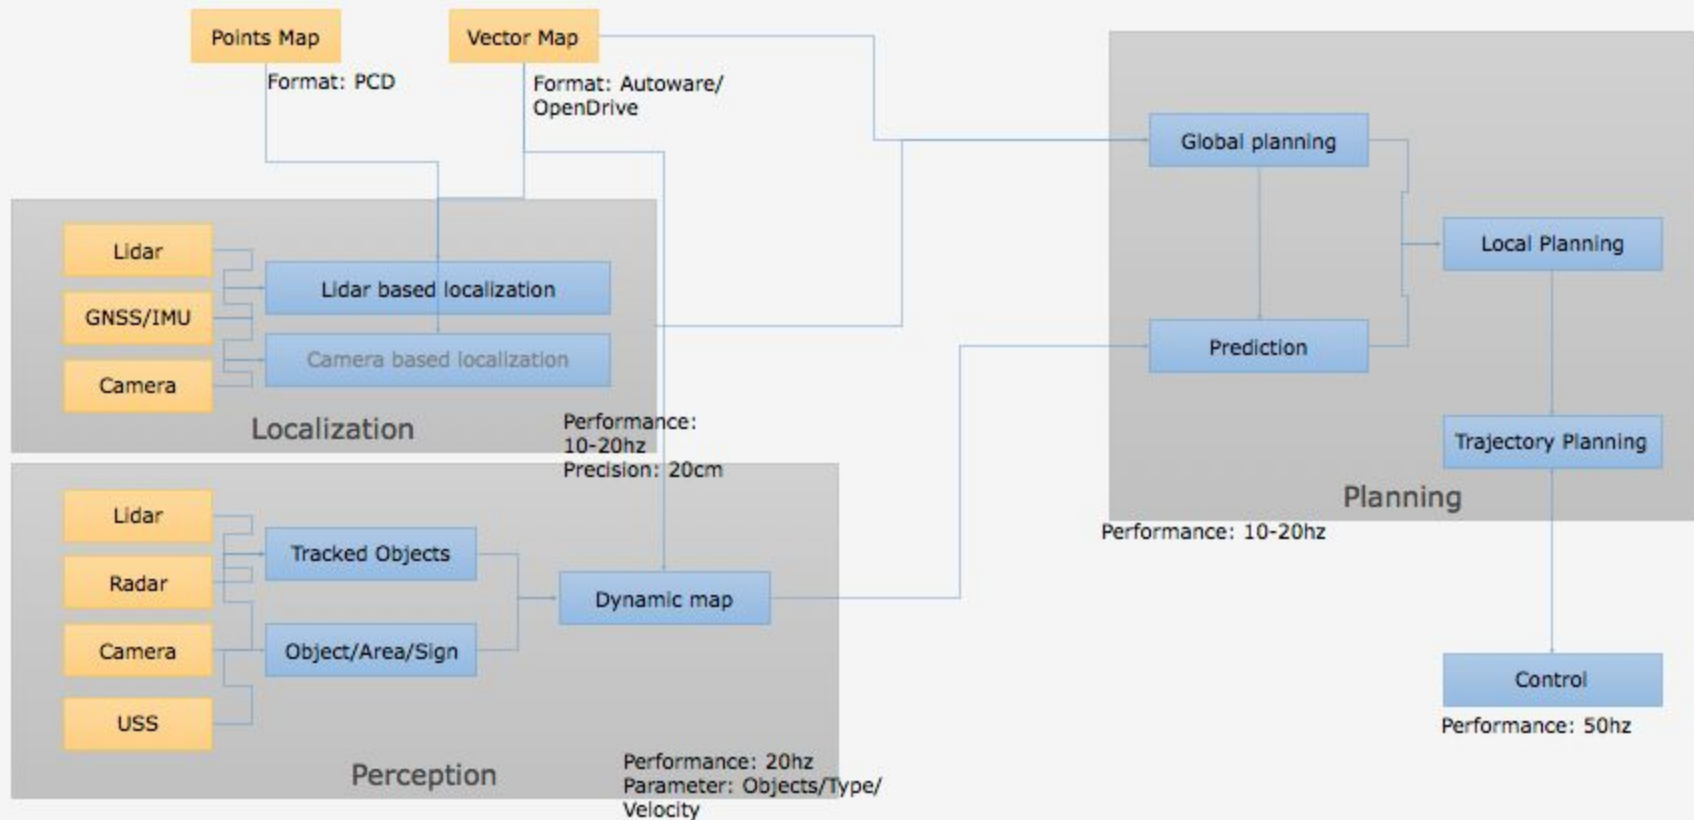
Points Map

Format: PCD

Vector Map

Format: Autoware/ OpenDrive

Lidar

GNSS/IMU

Camera

Lidar based localization

Camera based localization

Localization

Performance: 10-20hz Precision: 20cm

Lidar

Radar

Camera

USS

Tracked Objects

Object/Area/Sign

Dynamic map

Perception

Performance: 20hz Parameter: Objects/Type/ Velocity

Global planning

Prediction

Local Planning

Trajectory Planning

Planning

Performance: 10-20hz

Control

Performance: 50hz